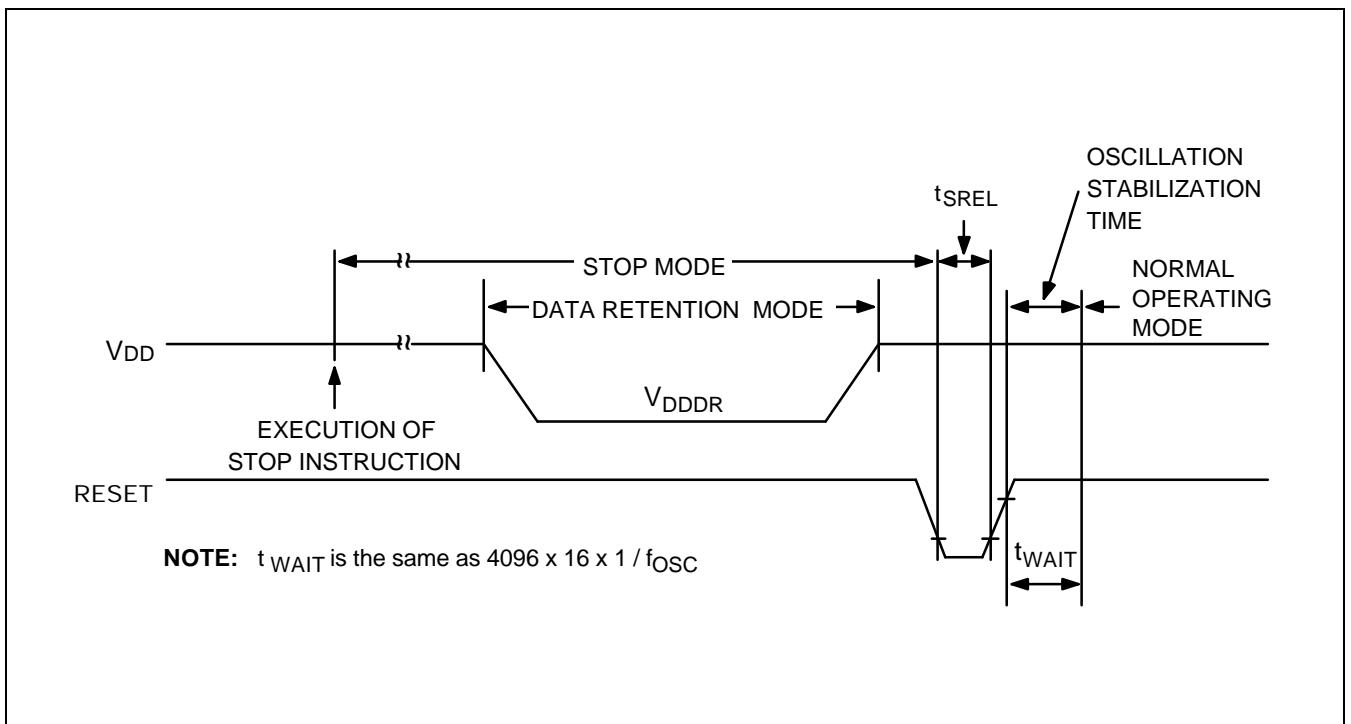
OSCILLATION STABILIZATION TIME

$t_{SREL}$

STOP MODE

NORMAL OPERATING MODE

DATA RETENTION MODE

$V_{DD}$

$V_{DDDR}$

EXECUTION OF STOP INSTRUCTION

RESET

**NOTE:** $t_{WAIT}$ is the same as 4096 x 16 x 1 / $f_{OSC}$

$t_{WAIT}$